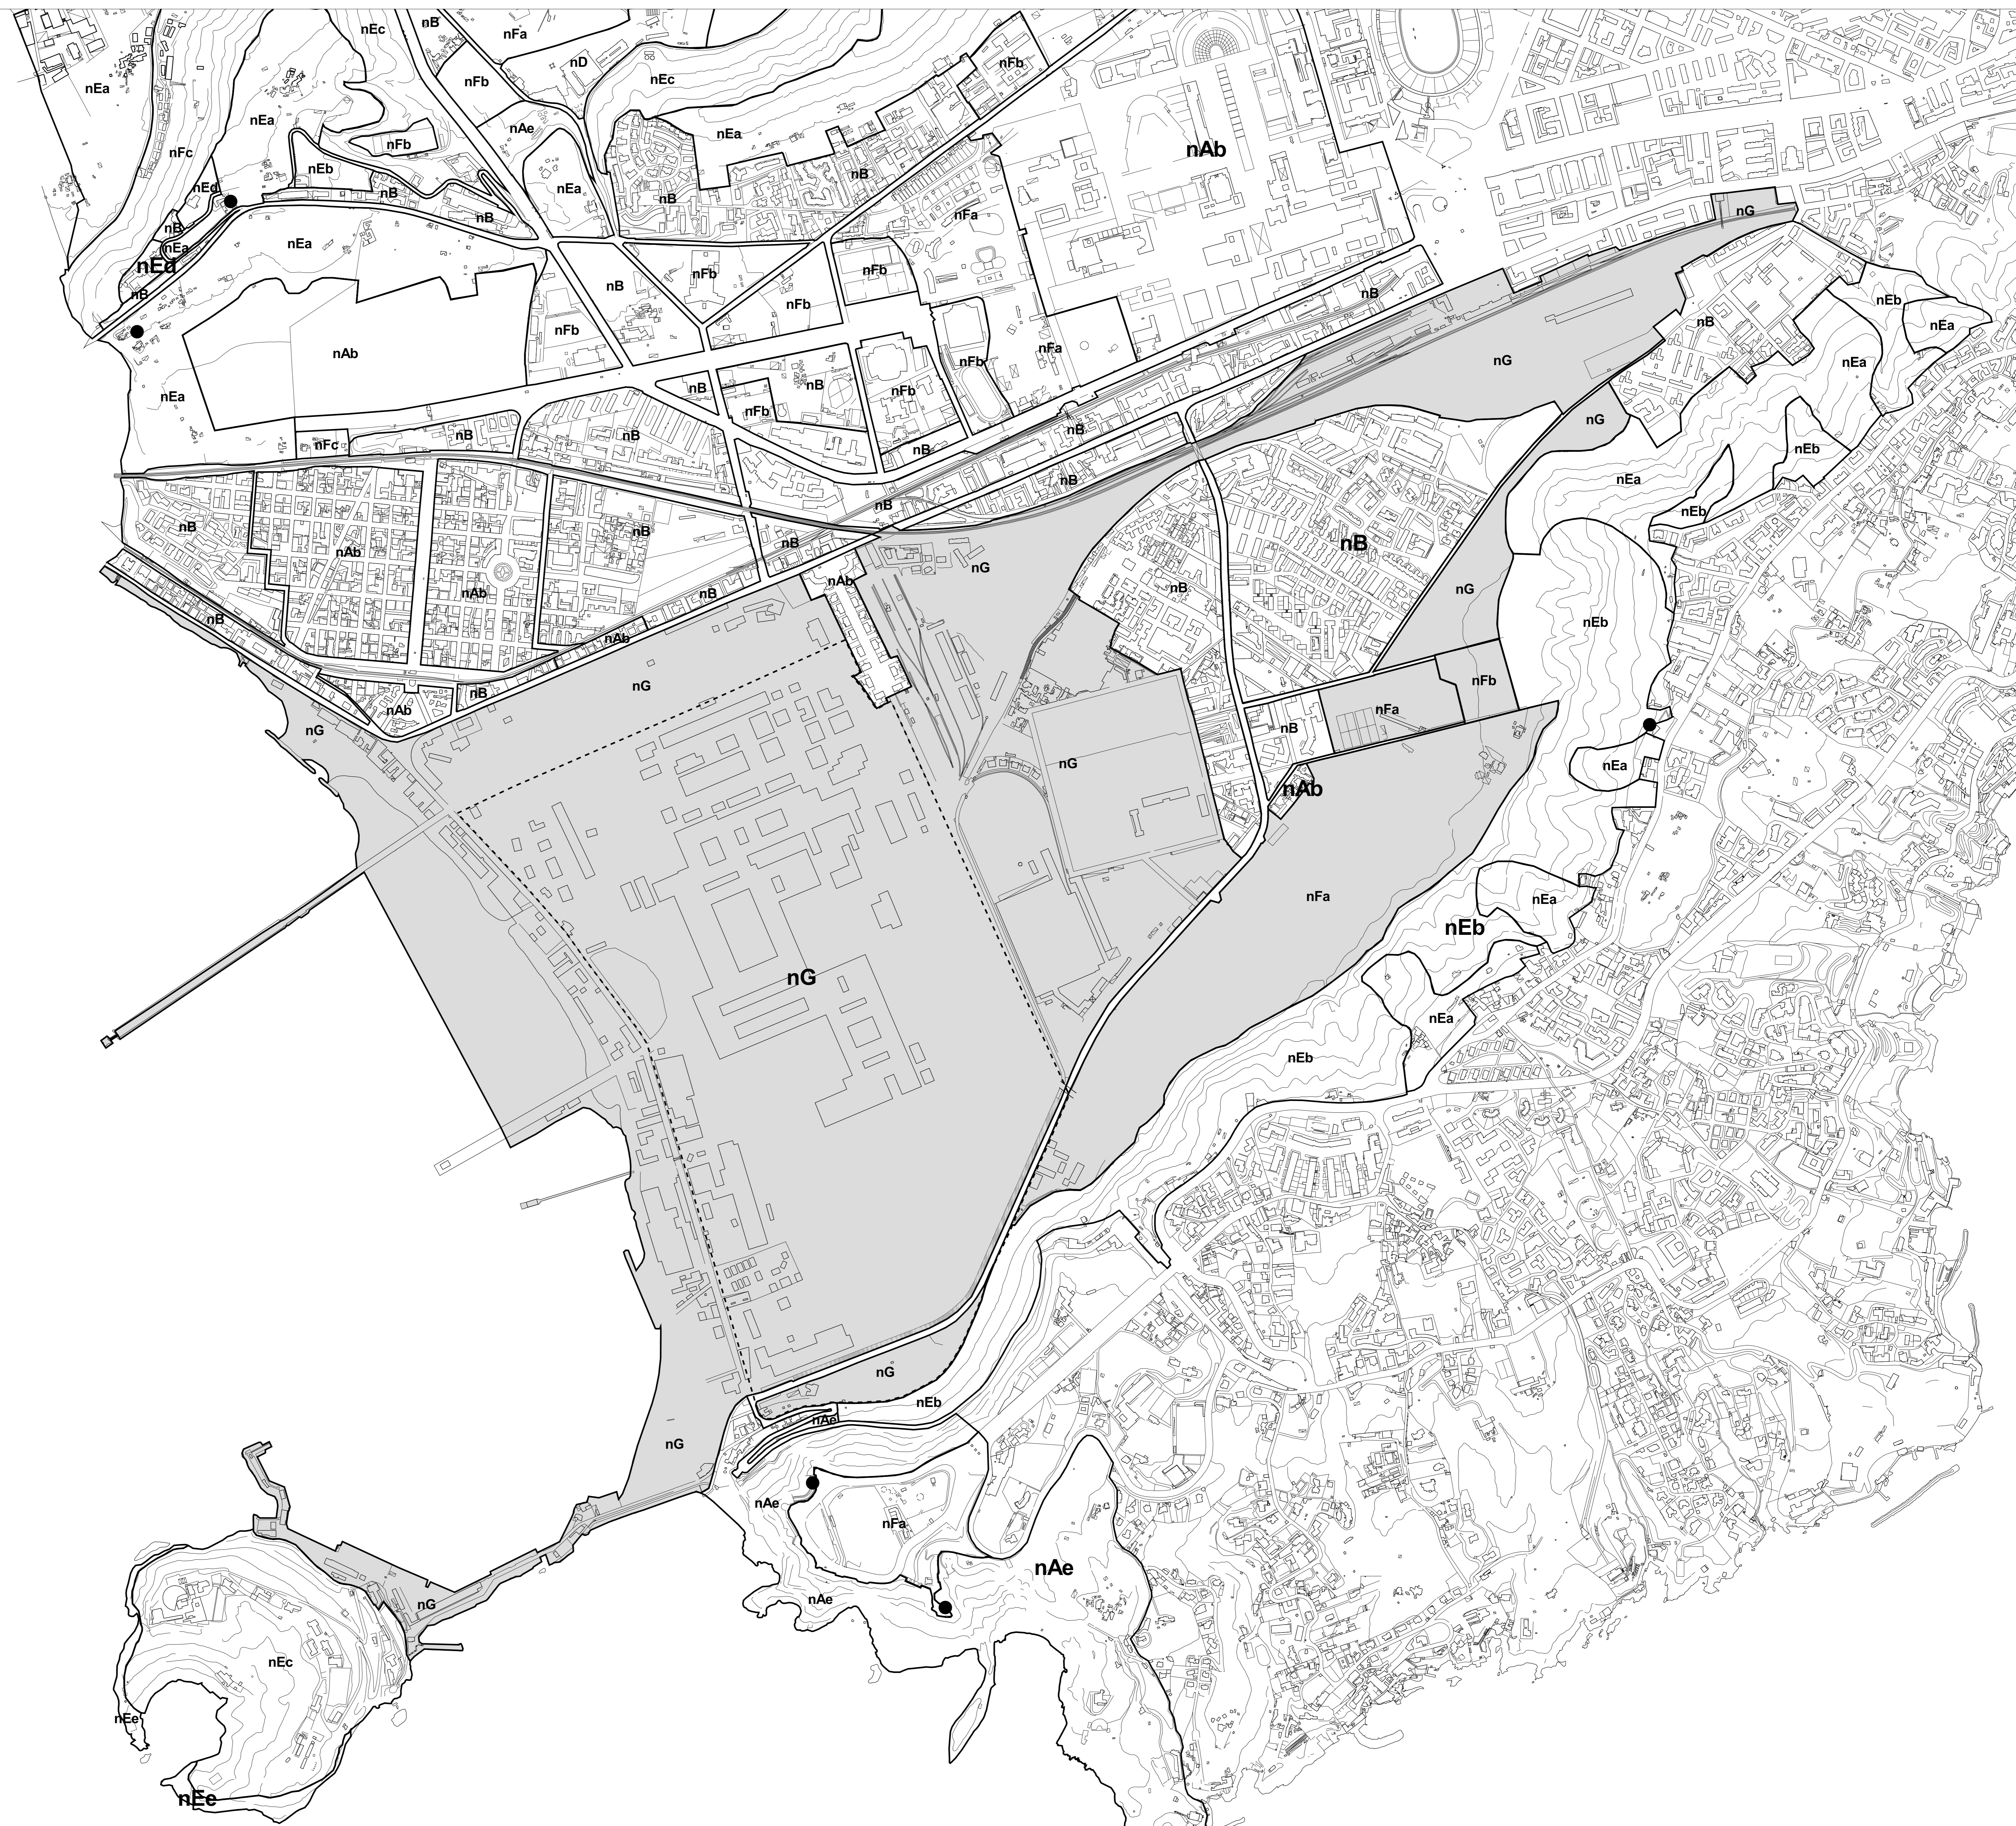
nEc
nB
nFa
nD
nEc
nFb
nEa
nFb
nEa
nAe
nEa
nFb
nAb
nFc
nEb
nB
nEd
nEa
nB
nFa
nB
nB
nB
nEa
nEa
nEd
nB
nFb
nFb
nG
nB
nFb
nFb
nB
nEb
nEa
nB
nAb
nFb
nFa
nB
nEa
nG
nEa
nB
nFa
nFb
nFb
nB
nG
nFc
nB
nB
nB
nEa
nB
nB
nEb
nEb
nB
nB
nAb
nB
nG
nAb
nB
nB
nAb
nAb
nB
nG
nEb
nB
nB
nFb
nG
nFa
nAb
nB
nG
nEa
nG
nAb
nFa
nEa
nEb
nG
nEa
nEb
nG
nEb
nAe
nG
nAe
nFa
nAe
nAe
nG
nEc
nEe
nEe